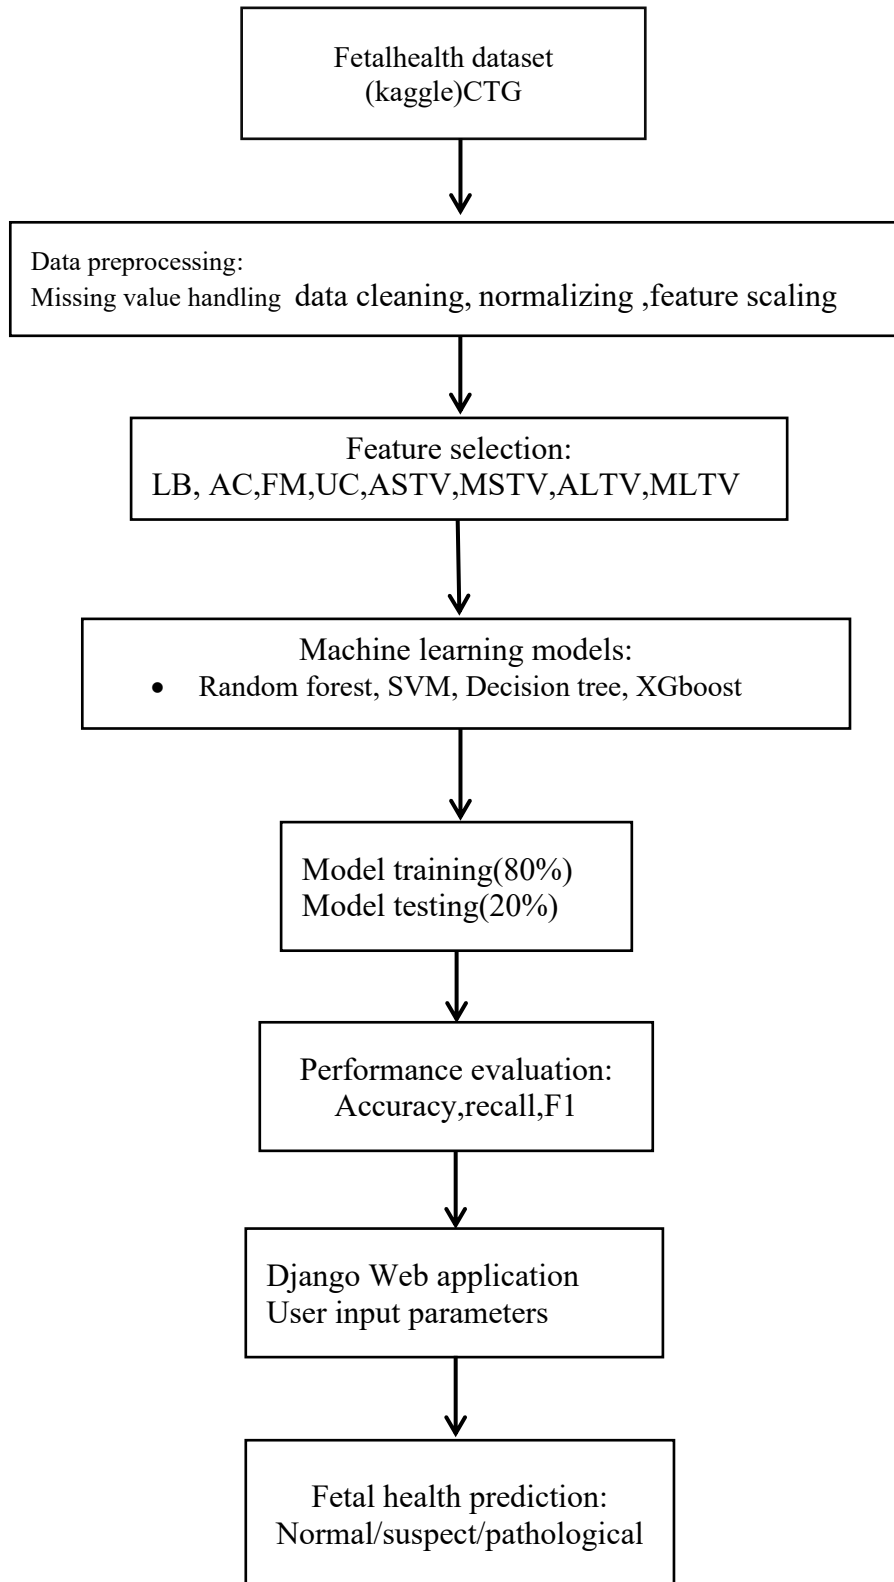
Fetalhealth dataset
(kaggle)CTG

Data preprocessing:
Missing value handling data cleaning, normalizing ,feature scaling

Feature selection:
LB, AC,FM,UC,ASTV,MSTV,ALTV,MLTV

Machine learning models:
• Random forest, SVM, Decision tree, XGboost

Model training(80%)
Model testing(20%)

Performance evaluation:
Accuracy,recall,F1

Django Web application
User input parameters

Fetal health prediction:
Normal/suspect/pathological